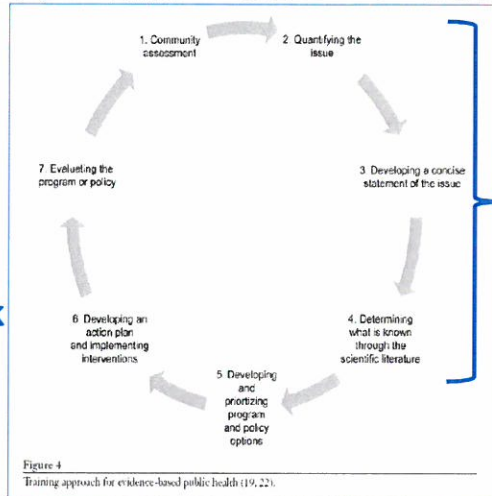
1. Community assessment

2. Quantifying the issue

3. Developing a concise statement of the issue

4. Determining what is known through the scientific literature

5. Developing and prioritizing program and policy options

6. Developing an action plan and implementing interventions

7. Evaluating the program or policy

Figure 4
Training approach for evidence-based public health (19, 22).